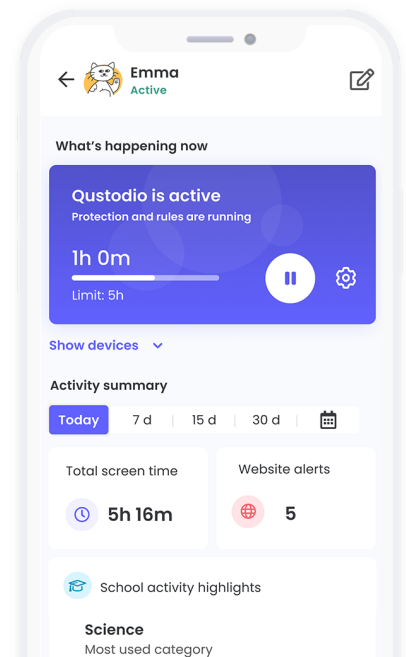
Emma
Active

What's happening now

Qustodio is active
Protection and rules are running

1h 0m

Limit: 5h

Show devices

Activity summary

Today | 7 d | 15 d | 30 d

Total screen time
5h 16m

Website alerts
5

School activity highlights

Science
Most used category